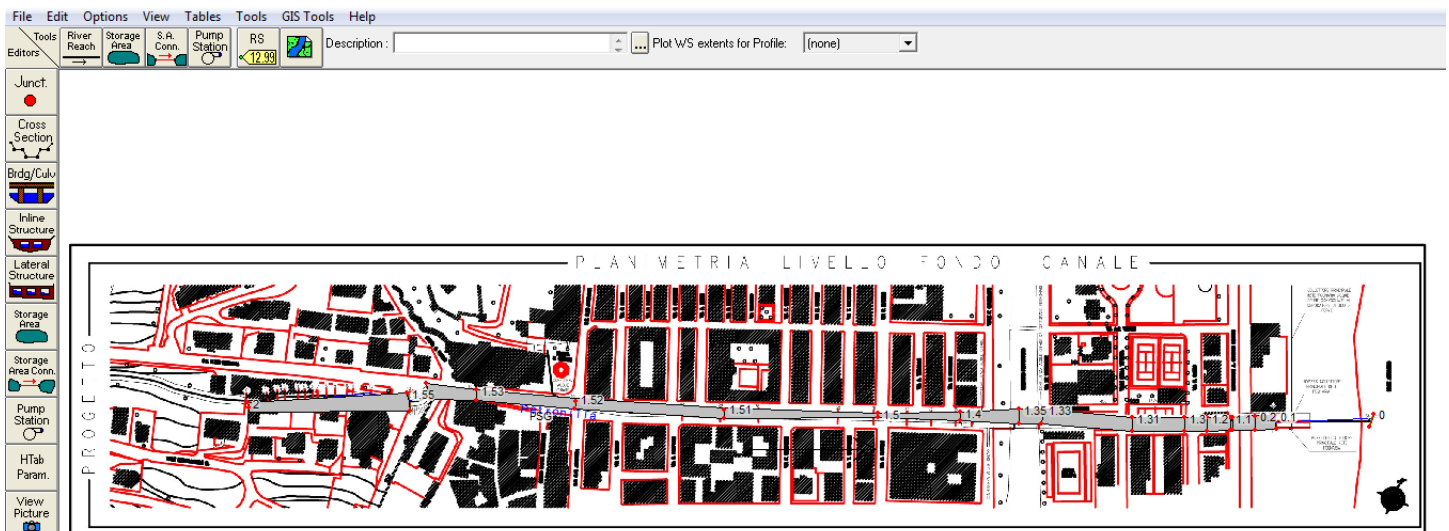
File Edit Options View Tables Tools GIS Tools Help

Tools
Editors

River Reach

Storage Area

S.A. Conn.

Pump Station

RS
12.99

Description :

Plot WS extents for Profile:

(none)

Junct.

Cross Section

Brdg/Culv

Inline Structure

Lateral Structure

Storage Area

Storage Area Conn.

Pump Station

HTab Param.

View Picture

PLANIMETRIA LIVELLO FONDO CANALE

PROGETTO

2

1.55

1.53

1.52

1.51

1.5

1.4

1.35

1.33

1.31

1.3

1.2

1.1

0.2

0.1

0